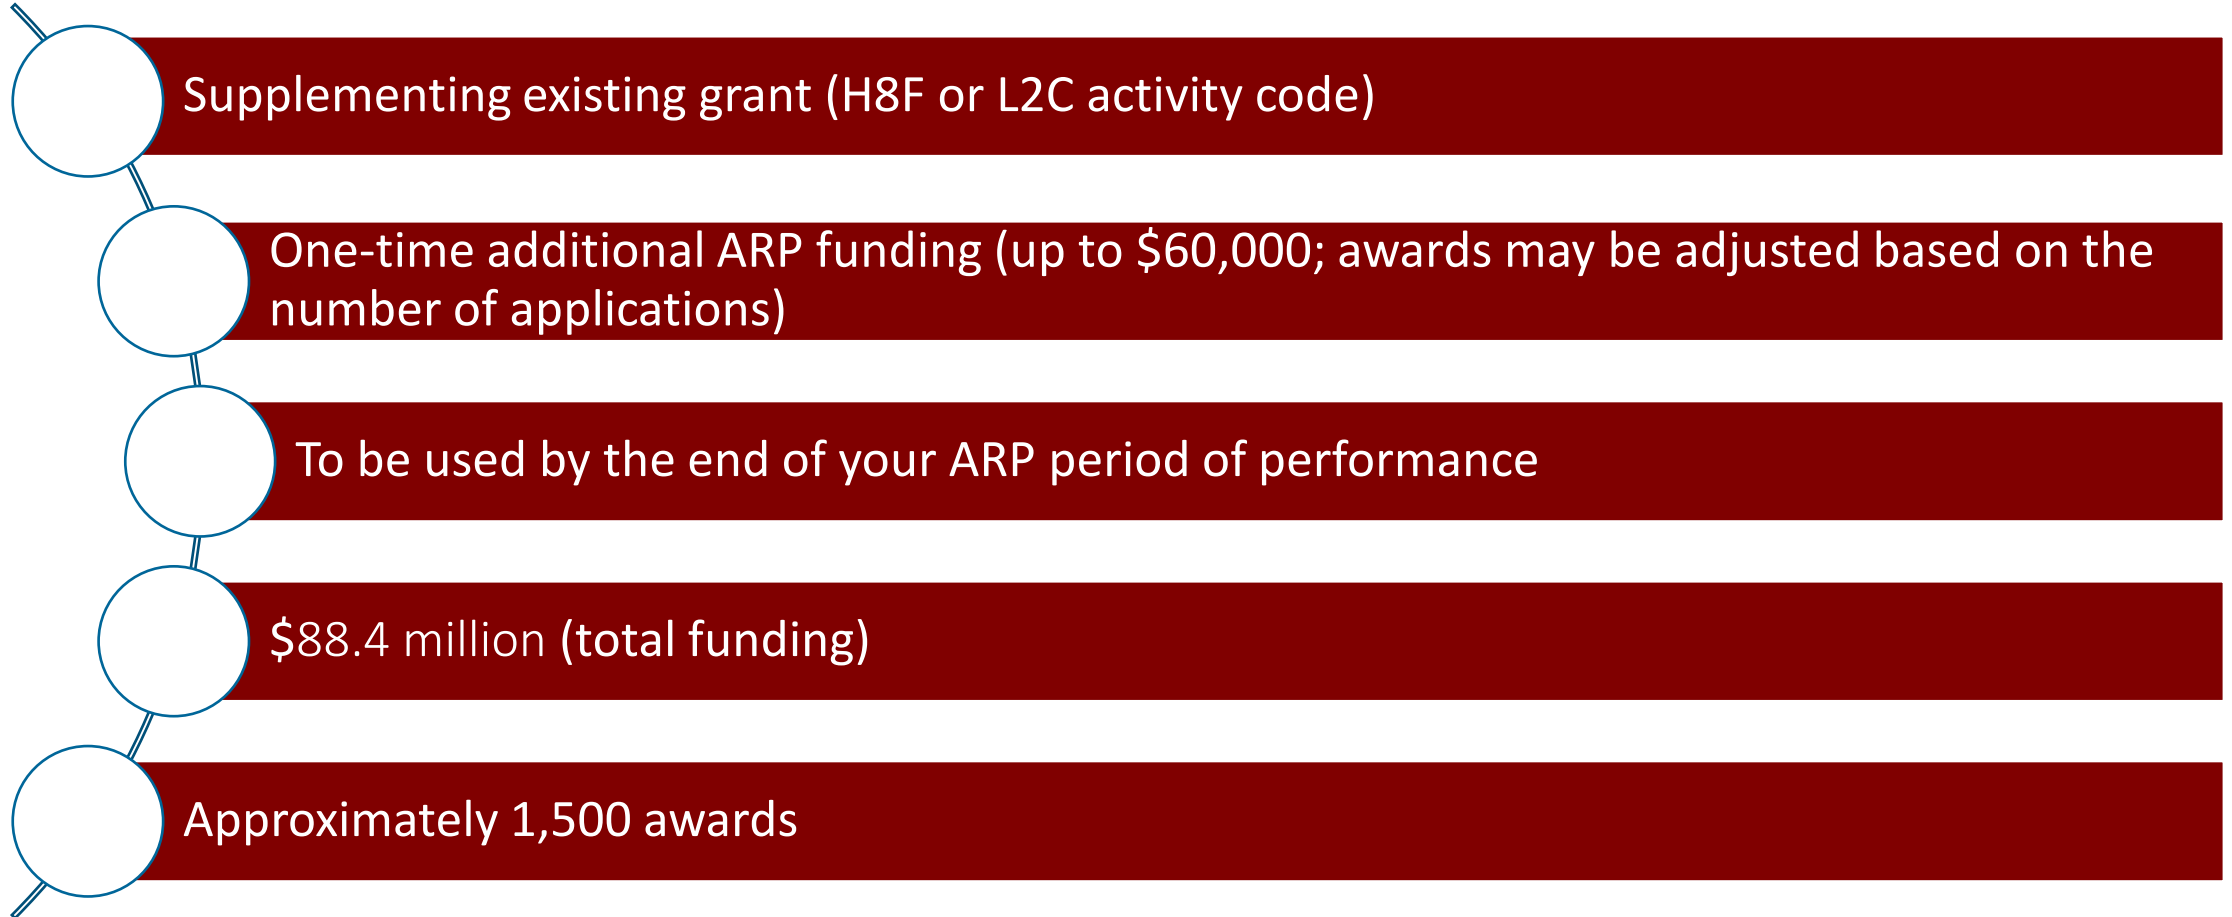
Supplementing existing grant (H8F or L2C activity code)

One-time additional ARP funding (up to \$60,000; awards may be adjusted based on the number of applications)

To be used by the end of your ARP period of performance

\$88.4 million (total funding)

Approximately 1,500 awards